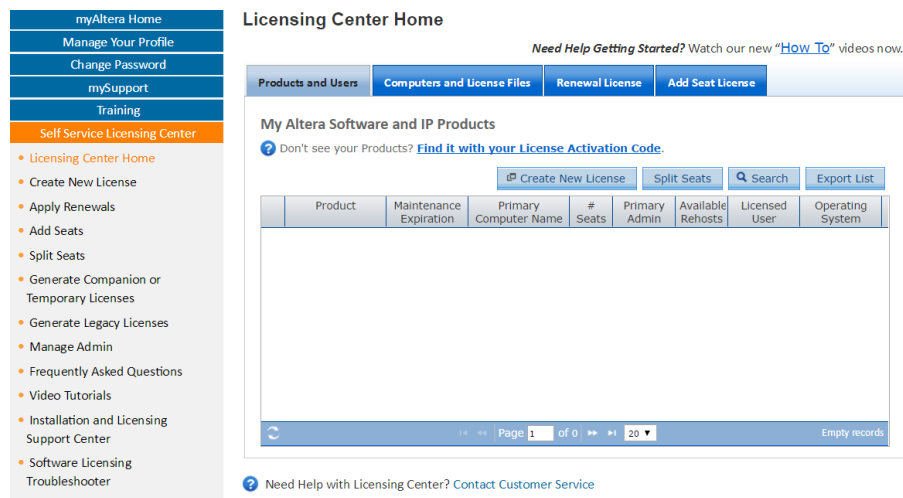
myAltera Home
Manage Your Profile
Change Password
mySupport
Training
Self Service Licensing Center

- Licensing Center Home
- Create New License
- Apply Renewals
- Add Seats
- Split Seats
- Generate Companion or Temporary Licenses
- Generate Legacy Licenses
- Manage Admin
- Frequently Asked Questions
- Video Tutorials
- Installation and Licensing Support Center
- Software Licensing Troubleshooter

Licensing Center Home

Need Help Getting Started? Watch our new "How To" videos now.

Products and Users | Computers and License Files | Renewal License | Add Seat License

My Altera Software and IP Products

Don't see your Products? Find it with your License Activation Code.

Create New License | Split Seats | Search | Export List

| | Product | Maintenance Expiration | Primary Computer Name | # Seats | Primary Admin | Available Rehosts | Licensed User | Operating System |
|---|---|---|---|---|---|---|---|---|

Page 1 of 0 20
Empty records

Need Help with Licensing Center? Contact Customer Service